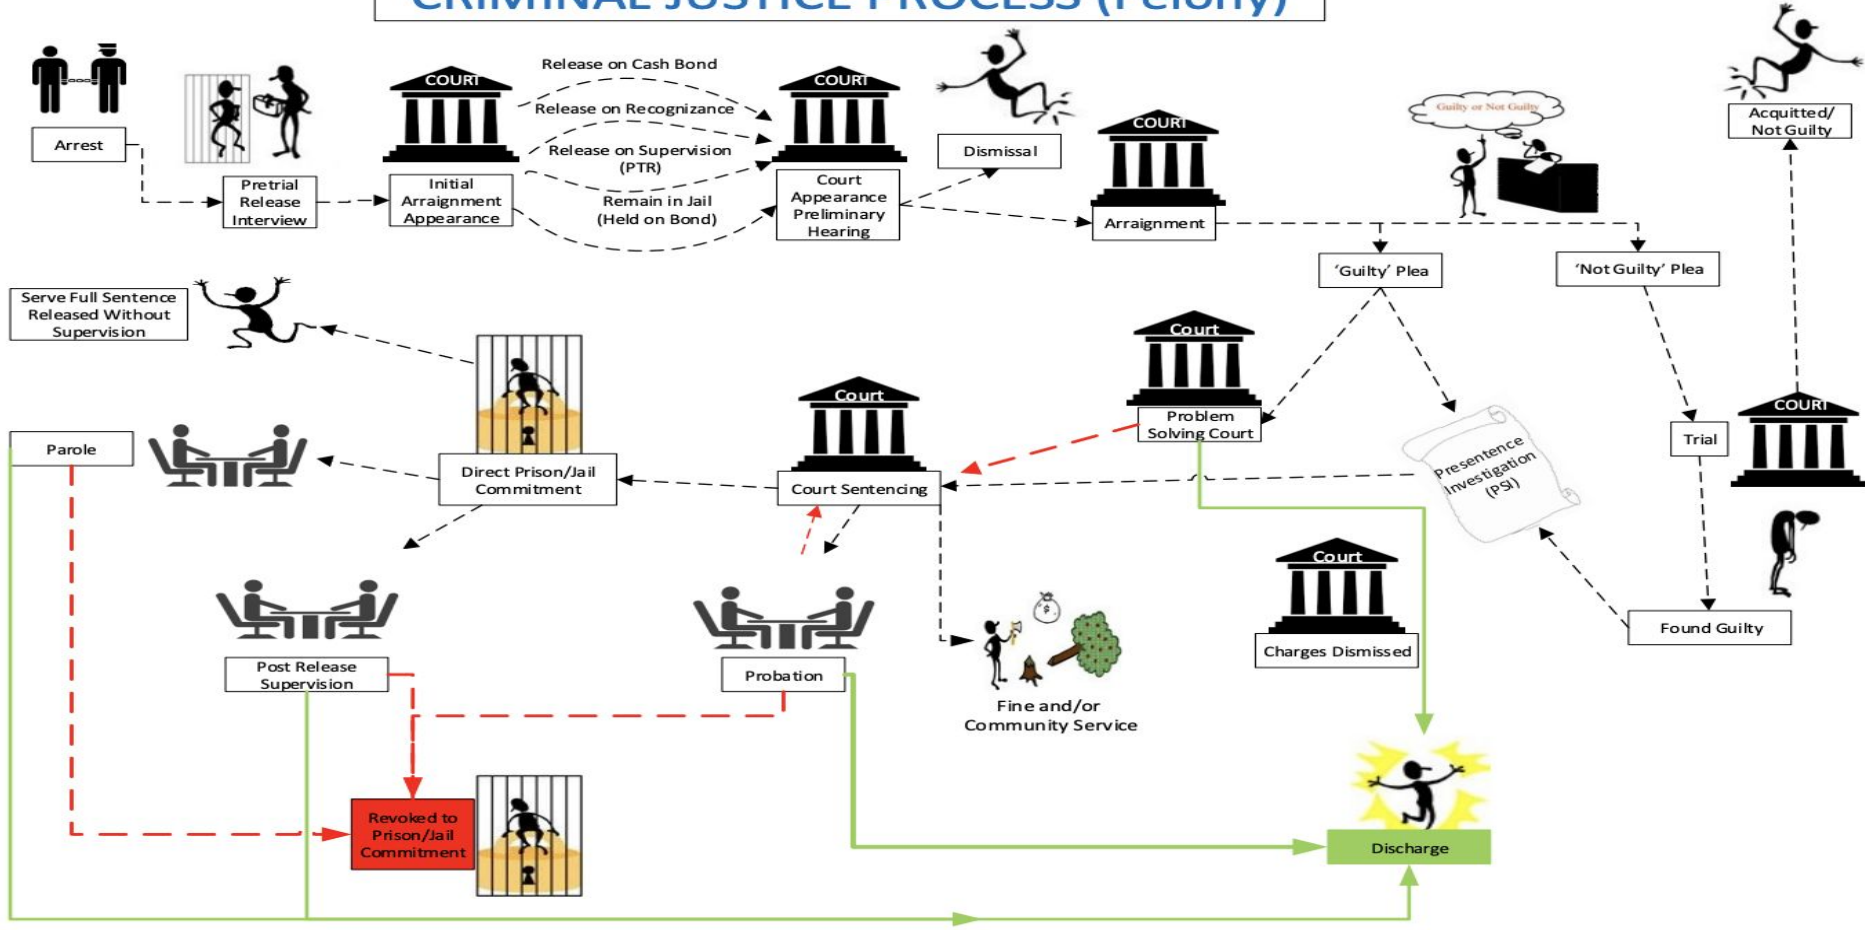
CRIMINAL JUSTICE PROCESS (Felony)

Arrest

Pretrial Release Interview

COURT

Initial Arraignment Appearance

Release on Cash Bond

Release on Recognizance

Release on Supervision (PTR)

Remain in Jail (Held on Bond)

COURT

Court Appearance Preliminary Hearing

Dismissal

COURT

Arraignment

Guilty or Not Guilty

Acquitted/ Not Guilty

'Guilty' Plea

'Not Guilty' Plea

Serve Full Sentence Released Without Supervision

Court

Problem Solving Court

Court

Court Sentencing

Presentence Investigation (PSI)

COURT

Trial

Parole

Direct Prison/Jail Commitment

Court

Charges Dismissed

Found Guilty

Post Release Supervision

Probation

Fine and/or Community Service

Revoked to Prison/Jail Commitment

Discharge